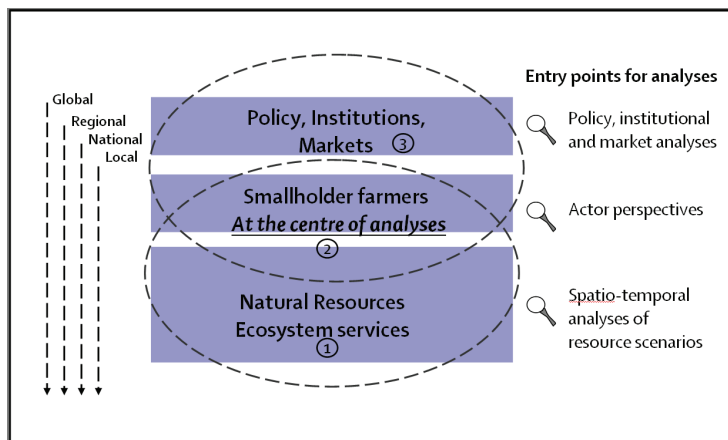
Global
Regional
National
Local

Policy, Institutions, Markets ③

Smallholder farmers
At the centre of analyses

②

Natural Resources
Ecosystem services
①

Entry points for analyses

Policy, institutional and market analyses

Actor perspectives

Spatio-temporal analyses of resource scenarios